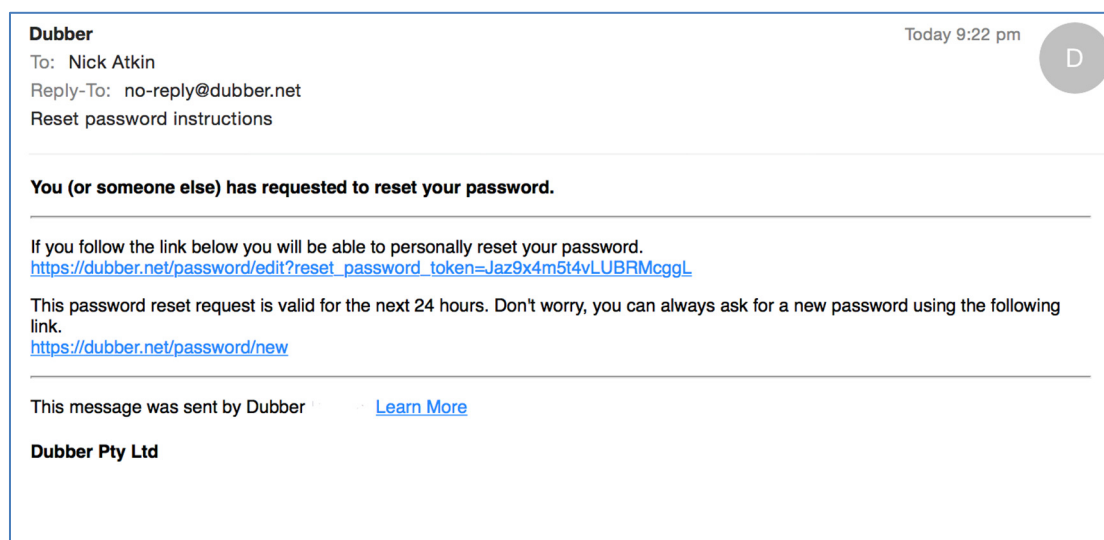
Dubber
To: Nick Atkin
Reply-To: no-reply@dubber.net
Reset password instructions

Today 9:22 pm

D

You (or someone else) has requested to reset your password.

If you follow the link below you will be able to personally reset your password.
https://dubber.net/password/edit?reset_password_token=Jaz9x4m5t4vLUBRMcggL

This password reset request is valid for the next 24 hours. Don't worry, you can always ask for a new password using the following link.
https://dubber.net/password/new

This message was sent by Dubber Learn More

Dubber Pty Ltd